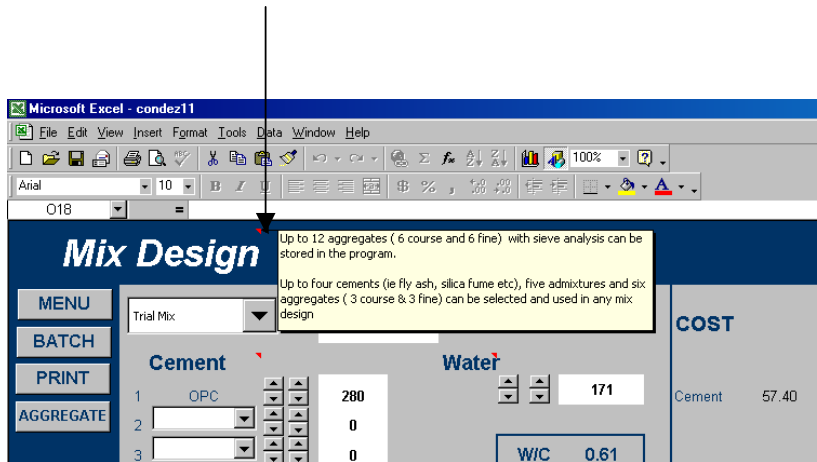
Microsoft Excel - condez11

File Edit View Insert Format Tools Data Window Help

100%

Arial 10 B I U

$ % ,

O18 =

Mix Design

Up to 12 aggregates ( 6 course and 6 fine) with sieve analysis can be stored in the program.

Up to four cements (ie fly ash, silica fume etc), five admixtures and six aggregates ( 3 course & 3 fine) can be selected and used in any mix design

MENU

BATCH

PRINT

AGGREGATE

Trial Mix

Cement

1 OPC 280

2 0

3 0

Water

171

W/C 0.61

COST

Cement 57.40